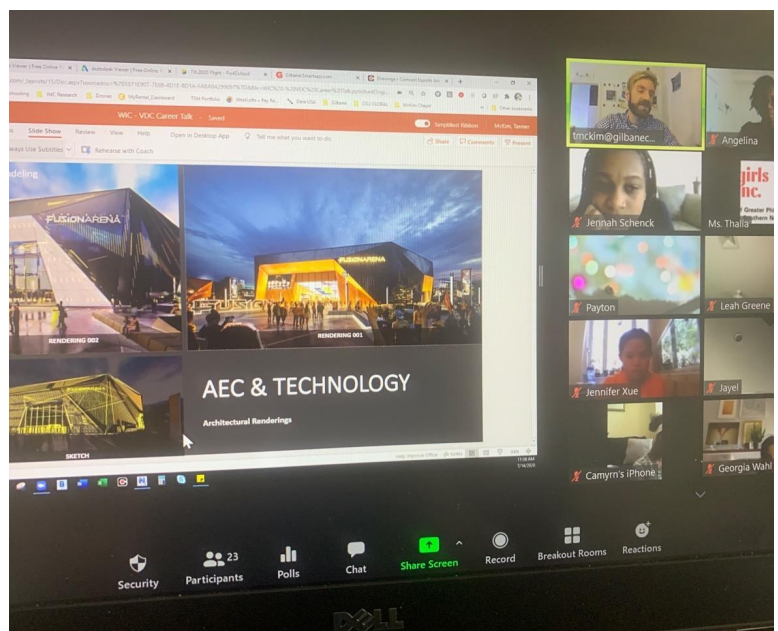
WIC - VDC Career Talk · Saved

Slide Show Review View Help Open in Desktop App Tell me what you want to do

Simplified Ribbon

McKim, Tanner

Always Use Subtitles Rehearse with Coach

Share Comments Present

odeling

FUSIONARENA

RENDERING 002

FUSIONARENA

RENDERING 001

SKETCH

AEC & TECHNOLOGY

Architectural Renderings

tmckim@gilbanec...

Angelina

Jennah Schenck

girls inc.

Ms. Thalia

Payton

Leah Greene

Jennifer Xue

Jayel

Camyrn's iPhone

Georgia Wahl

Security

Participants 23

Polls

Chat

Share Screen

Record

Breakout Rooms

Reactions

DELL